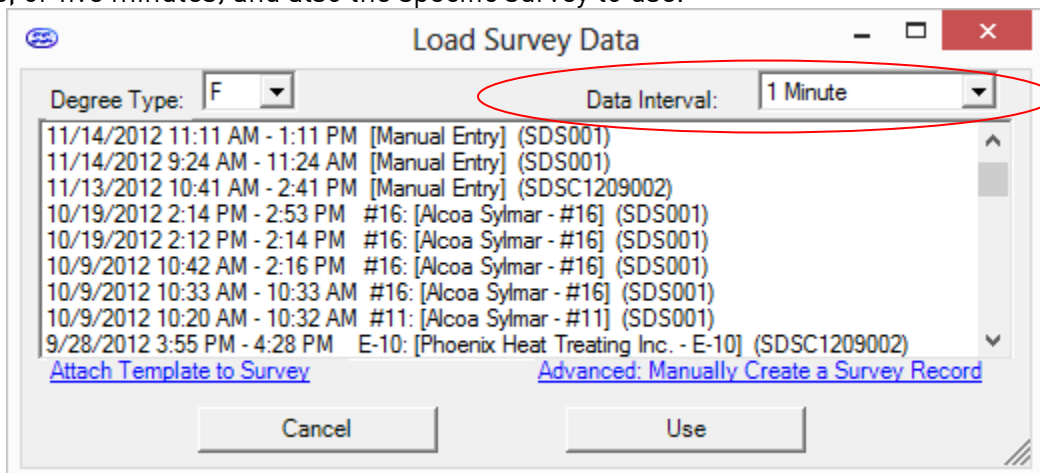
, or five minutes, and also the specific survey to use.

Load Survey Data

Degree Type: F

Data Interval: 1 Minute

11/14/2012 11:11 AM - 1:11 PM [Manual Entry] (SDS001)
11/14/2012 9:24 AM - 11:24 AM [Manual Entry] (SDS001)
11/13/2012 10:41 AM - 2:41 PM [Manual Entry] (SDSC1209002)
10/19/2012 2:14 PM - 2:53 PM #16: [Alcoa Sylmar - #16] (SDS001)
10/19/2012 2:12 PM - 2:14 PM #16: [Alcoa Sylmar - #16] (SDS001)
10/9/2012 10:42 AM - 2:16 PM #16: [Alcoa Sylmar - #16] (SDS001)
10/9/2012 10:33 AM - 10:33 AM #16: [Alcoa Sylmar - #16] (SDS001)
10/9/2012 10:20 AM - 10:32 AM #11: [Alcoa Sylmar - #11] (SDS001)
9/28/2012 3:55 PM - 4:28 PM E-10: [Phoenix Heat Treating Inc. - E-10] (SDSC1209002)

Attach Template to Survey

Advanced: Manually Create a Survey Record

Cancel

Use